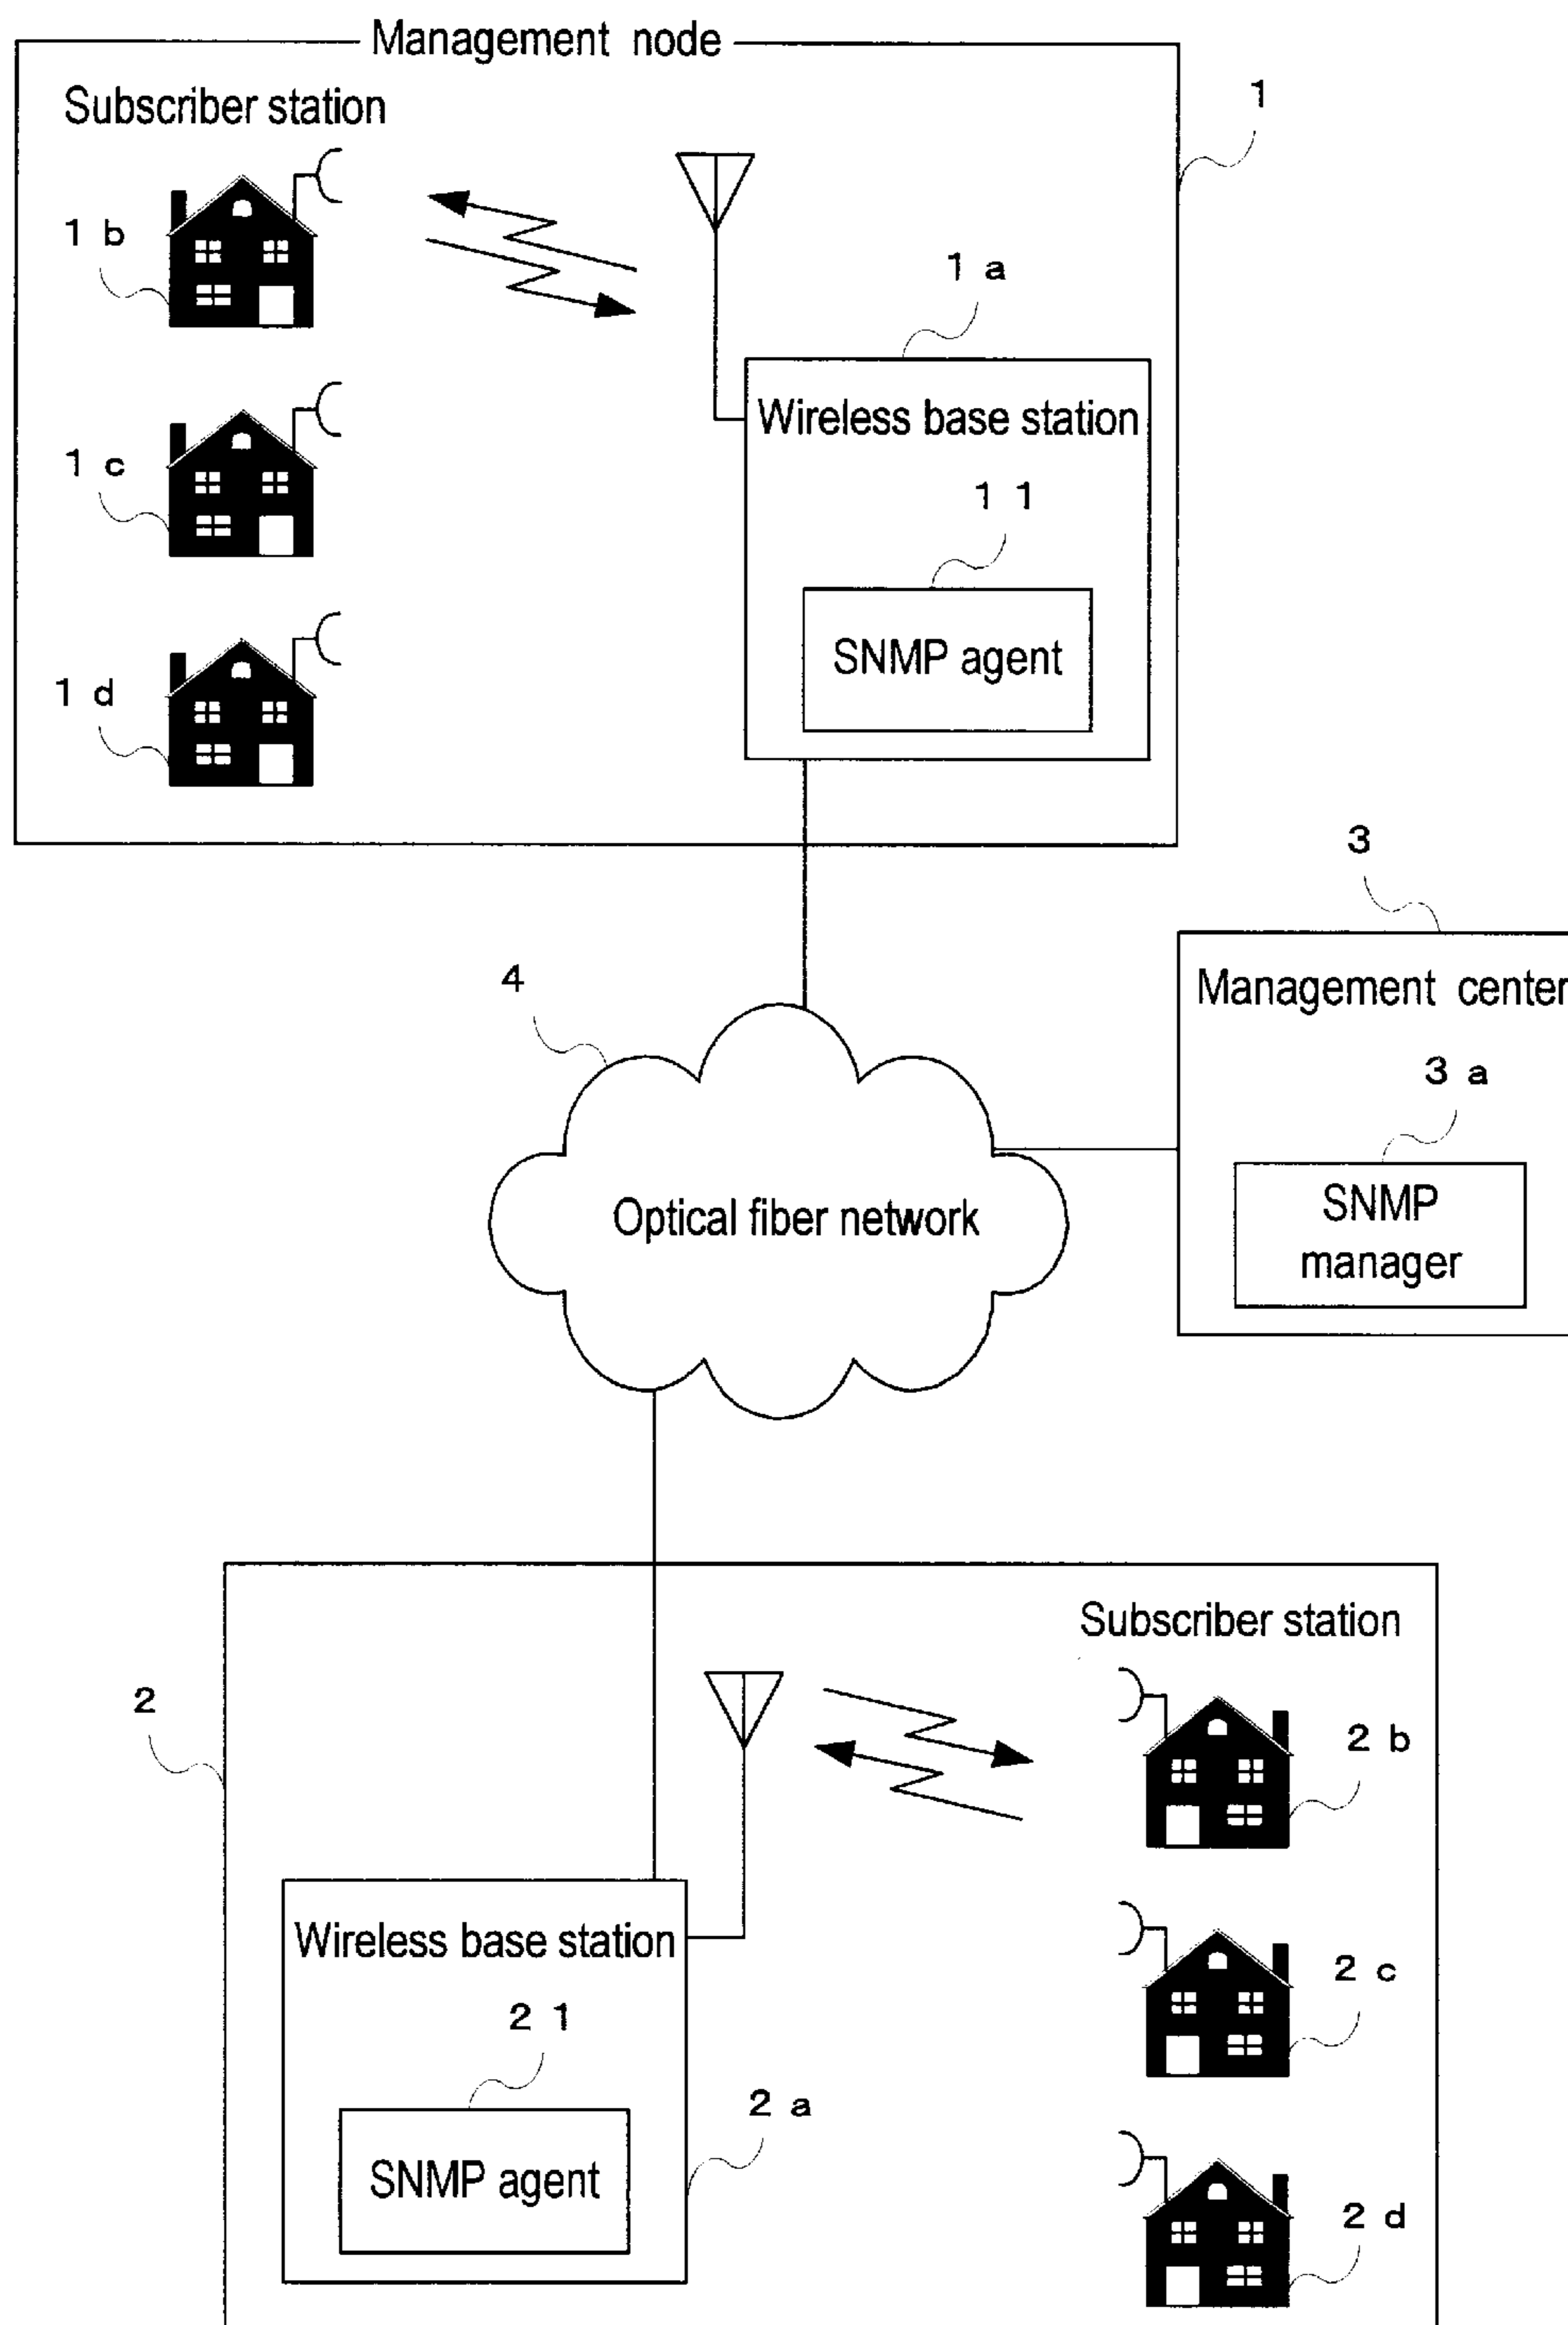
Management node

Subscriber station

1

1 b

1 a

Wireless base station

1 c

1 1

SNMP agent

1 d

3

Management center

4

3 a

Optical fiber network

SNMP manager

Subscriber station

2

2 b

Wireless base station

2 c

2 1

2 a

SNMP agent

2 d